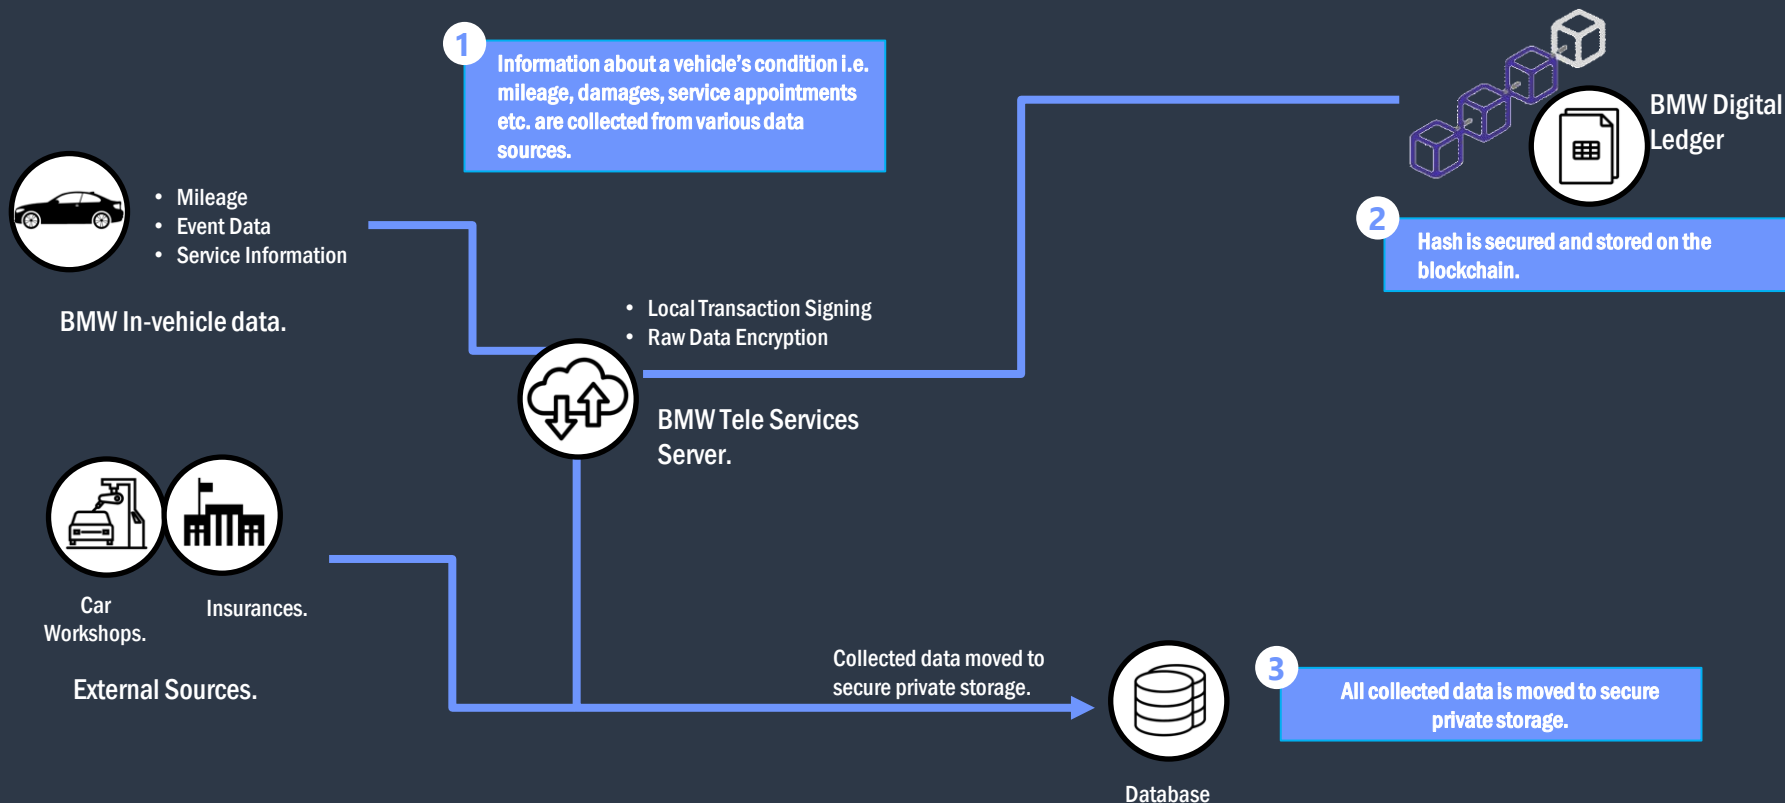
1

Information about a vehicle's condition i.e. mileage, damages, service appointments etc. are collected from various data sources.

BMW Digital Ledger

2

Hash is secured and stored on the blockchain.

- Mileage
- Event Data
- Service Information

BMW In-vehicle data.

- Local Transaction Signing
- Raw Data Encryption

BMW Tele Services Server.

Car Workshops.

Insurances.

External Sources.

Collected data moved to secure private storage.

Database

3

All collected data is moved to secure private storage.